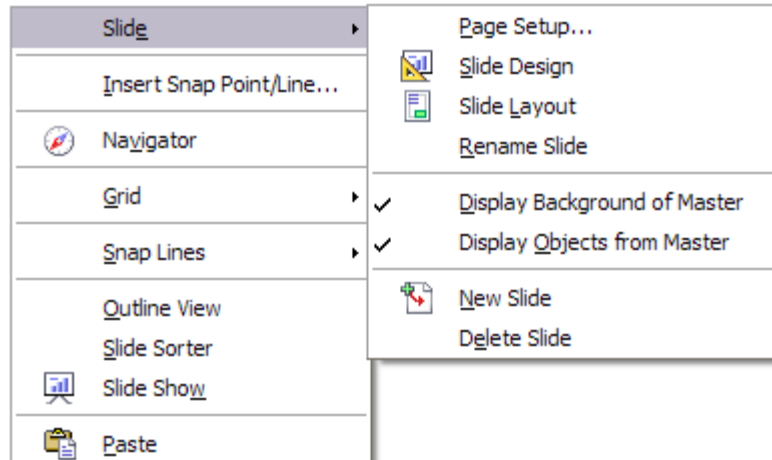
Slide
Insert Snap Point/Line...
Navigator
Grid
Snap Lines
Outline View
Slide Sorter
Slide Show
Paste

Page Setup...
Slide Design
Slide Layout
Rename Slide
✓ Display Background of Master
✓ Display Objects from Master
New Slide
Delete Slide